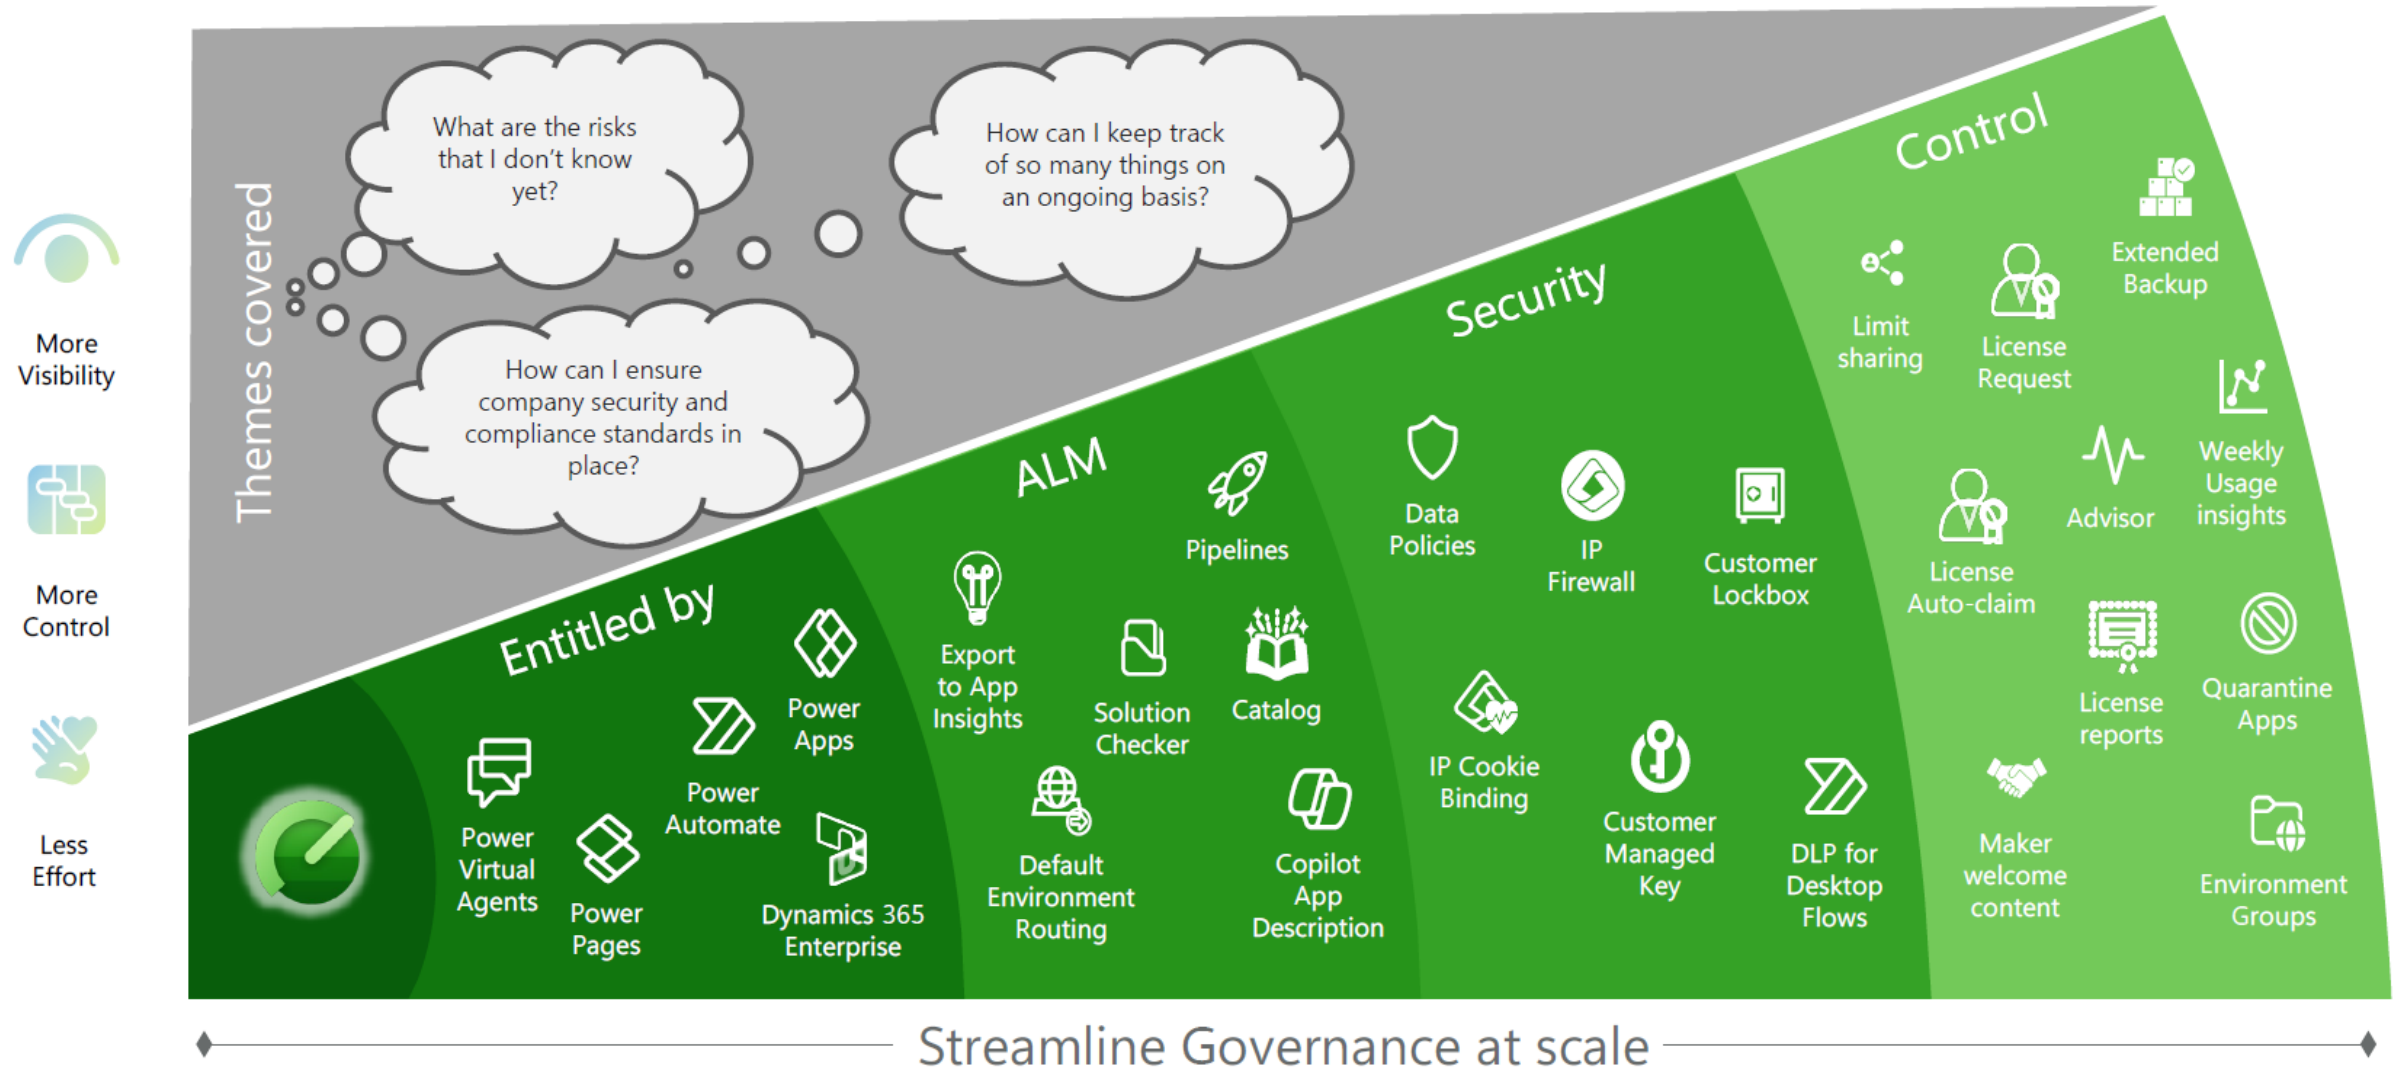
More Visibility

More Control

Less Effort

Themes covered

What are the risks that I don't know yet?

How can I keep track of so many things on an ongoing basis?

How can I ensure company security and compliance standards in place?

Entitled by

Power Virtual Agents

Power Pages

Power Automate

Power Apps

Dynamics 365 Enterprise

ALM

Export to App Insights

Solution Checker

Pipelines

Catalog

Default Environment Routing

Copilot App Description

Security

Data Policies

IP Firewall

Customer Lockbox

IP Cookie Binding

Customer Managed Key

DLP for Desktop Flows

Control

Limit sharing

License Request

Extended Backup

License Auto-claim

Advisor

Weekly Usage insights

License reports

Quarantine Apps

Maker welcome content

Environment Groups

Streamline Governance at scale